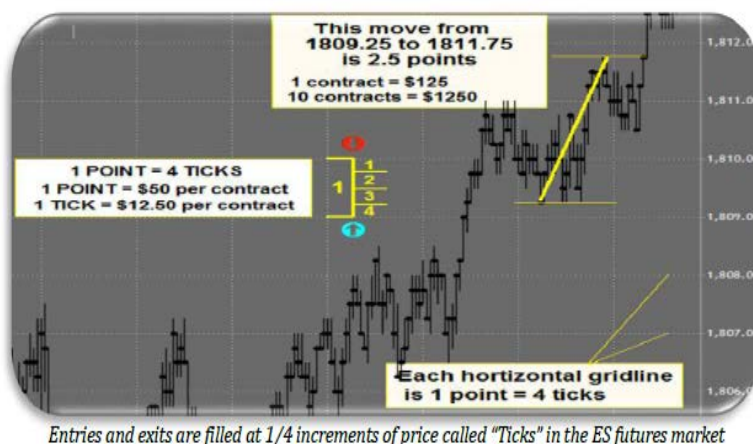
This move from 1809.25 to 1811.75 is 2.5 points

1 contract = $125
10 contracts = $1250

1 POINT = 4 TICKS
1 POINT = $50 per contract
1 TICK = $12.50 per contract

1
1
2
3
4

1,812.0
1,811.0
1,810.0
1,809.0
1,808.0
1,807.0
1,806.0

Each hortizontal gridline is 1 point = 4 ticks

Entries and exits are filled at 1/4 increments of price called "Ticks" in the ES futures market